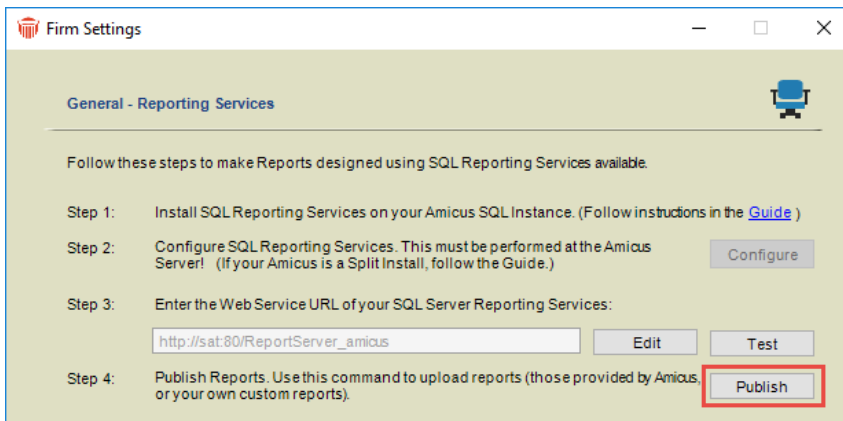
Firm Settings

General - Reporting Services

Follow these steps to make Reports designed using SQL Reporting Services available.

Step 1: Install SQL Reporting Services on your Amicus SQL Instance. (Follow instructions in the Guide )

Step 2: Configure SQL Reporting Services. This must be performed at the Amicus Server! (If your Amicus is a Split Install, follow the Guide.)

Configure

Step 3: Enter the Web Service URL of your SQL Server Reporting Services:

http://sat:80/ReportServer_amicus

Edit

Test

Step 4: Publish Reports. Use this command to upload reports (those provided by Amicus, or your own custom reports).

Publish